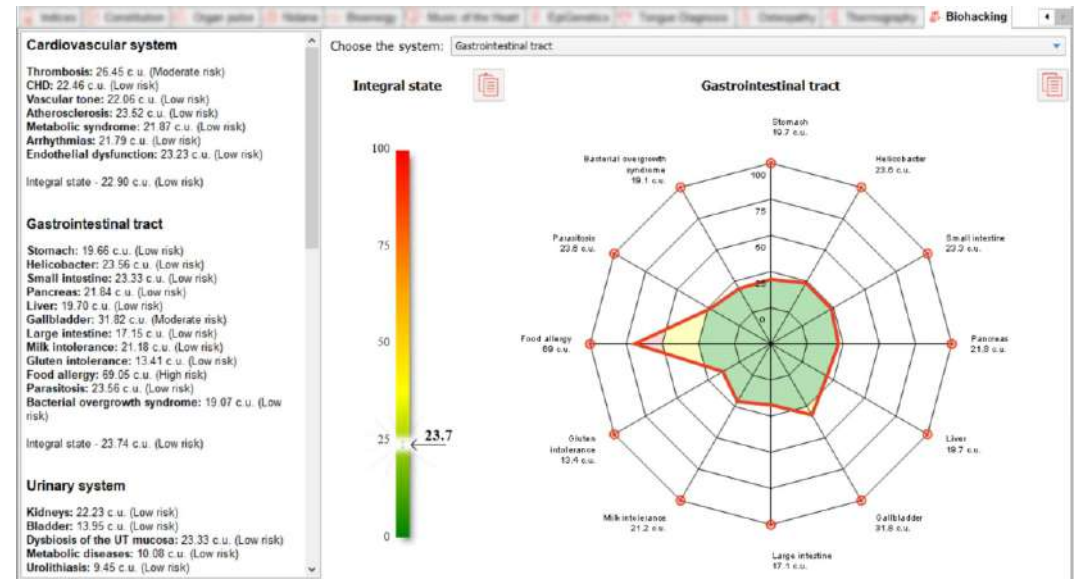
Indices | Constitution | Organ pulse | Nidana | Bioenergy | Music of the Heart | EpiGenetics | Tongue Diagnosis | Osteopathy | Thermography | Biohacking

Cardiovascular system

Thrombosis: 26.45 c.u. (Moderate risk)
CHD: 22.46 c.u. (Low risk)
Vascular tone: 22.06 c.u. (Low risk)
Atherosclerosis: 23.52 c.u. (Low risk)
Metabolic syndrome: 21.87 c.u. (Low risk)
Arrhythmias: 21.79 c.u. (Low risk)
Endothelial dysfunction: 23.23 c.u. (Low risk)

Integral state - 22.90 c.u. (Low risk)

Gastrointestinal tract

Stomach: 19.66 c.u. (Low risk)
Helicobacter: 23.56 c.u. (Low risk)
Small intestine: 23.33 c.u. (Low risk)
Pancreas: 21.84 c.u. (Low risk)
Liver: 19.70 c.u. (Low risk)
Gallbladder: 31.82 c.u. (Moderate risk)
Large intestine: 17.15 c.u. (Low risk)
Milk intolerance: 21.18 c.u. (Low risk)
Gluten intolerance: 13.41 c.u. (Low risk)
Food allergy: 69.05 c.u. (High risk)
Parasitosis: 23.56 c.u. (Low risk)
Bacterial overgrowth syndrome: 19.07 c.u. (Low risk)

Integral state - 23.74 c.u. (Low risk)

Urinary system

Kidneys: 22.23 c.u. (Low risk)
Bladder: 13.95 c.u. (Low risk)
Dysbiosis of the UT mucosa: 23.33 c.u. (Low risk)
Metabolic diseases: 10.08 c.u. (Low risk)
Urolithiasis: 9.45 c.u. (Low risk)

Choose the system: Gastrointestinal tract

Integral state

100
75
50
25
0
23.7

Gastrointestinal tract

Stomach 19.7 c.u.
Helicobacter 23.6 c.u.
Small intestine 23.3 c.u.
Pancreas 21.8 c.u.
Liver 19.7 c.u.
Gallbladder 31.8 c.u.
Large intestine 17.1 c.u.
Milk intolerance 21.2 c.u.
Gluten intolerance 13.4 c.u.
Food allergy 69 c.u.
Parasitosis 23.6 c.u.
Bacterial overgrowth syndrome 19.1 c.u.
100
75
50
25
0